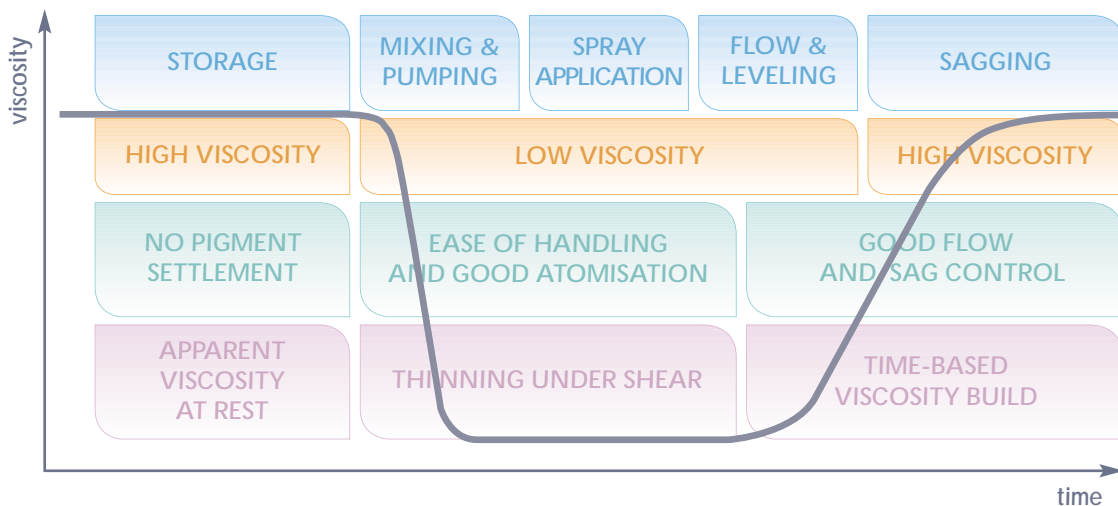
viscosity

STORAGE

MIXING & PUMPING

SPRAY APPLICATION

FLOW & LEVELING

SAGGING

HIGH VISCOSITY

LOW VISCOSITY

HIGH VISCOSITY

NO PIGMENT SETTLEMENT

EASE OF HANDLING AND GOOD ATOMISATION

GOOD FLOW AND SAG CONTROL

APPARENT VISCOSITY AT REST

THINNING UNDER SHEAR

TIME-BASED VISCOSITY BUILD

time